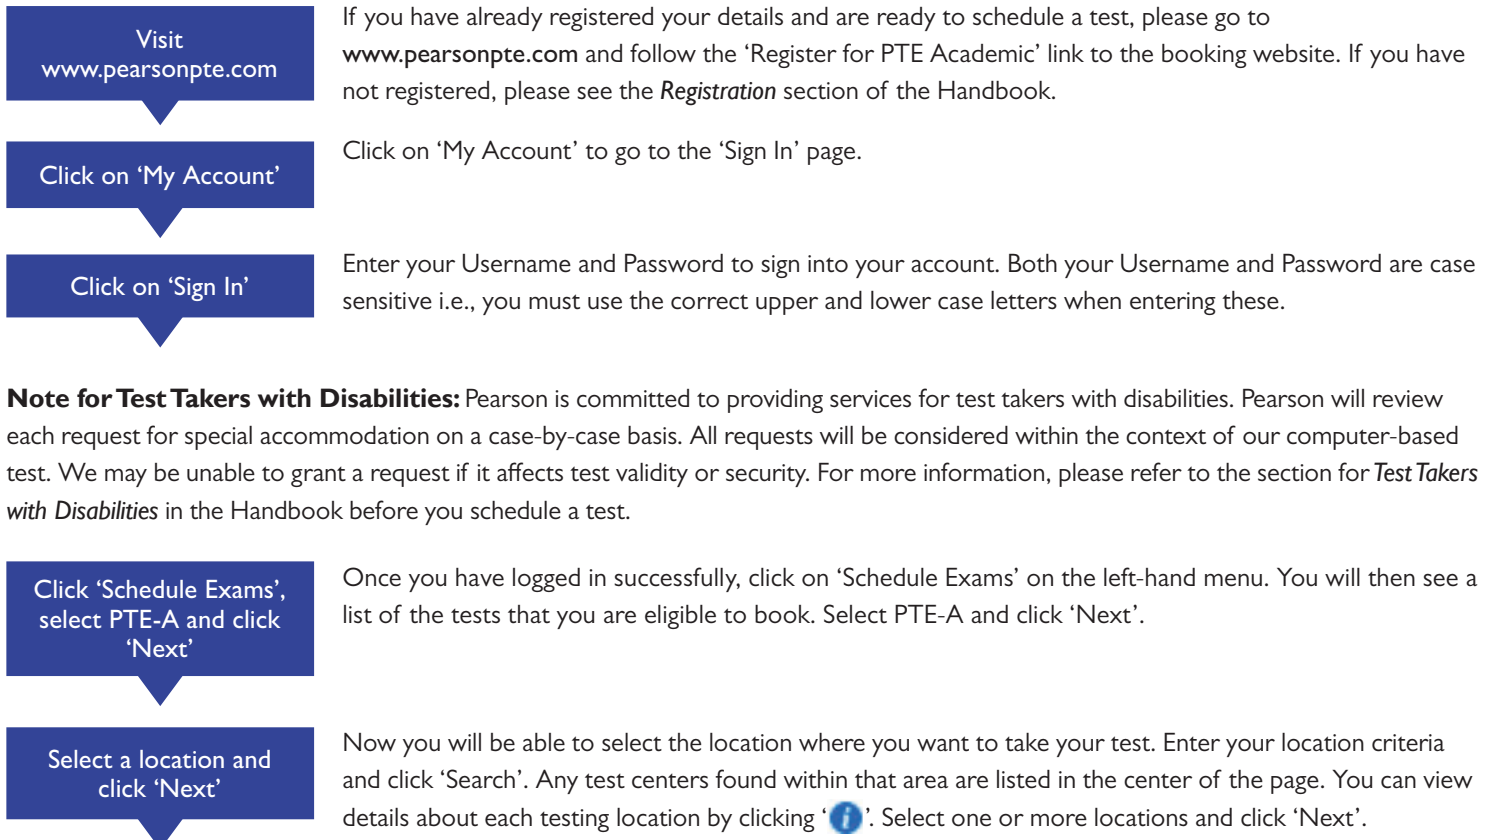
Visit www.pearsonpte.com

If you have already registered your details and are ready to schedule a test, please go to www.pearsonpte.com and follow the 'Register for PTE Academic' link to the booking website. If you have not registered, please see the Registration section of the Handbook.

Click on 'My Account'

Click on 'My Account' to go to the 'Sign In' page.

Click on 'Sign In'

Enter your Username and Password to sign into your account. Both your Username and Password are case sensitive i.e., you must use the correct upper and lower case letters when entering these.

Note for Test Takers with Disabilities: Pearson is committed to providing services for test takers with disabilities. Pearson will review each request for special accommodation on a case-by-case basis. All requests will be considered within the context of our computer-based test. We may be unable to grant a request if it affects test validity or security. For more information, please refer to the section for Test Takers with Disabilities in the Handbook before you schedule a test.

Click 'Schedule Exams', select PTE-A and click 'Next'

Once you have logged in successfully, click on 'Schedule Exams' on the left-hand menu. You will then see a list of the tests that you are eligible to book. Select PTE-A and click 'Next'.

Select a location and click 'Next'

Now you will be able to select the location where you want to take your test. Enter your location criteria and click 'Search'. Any test centers found within that area are listed in the center of the page. You can view details about each testing location by clicking 'i'. Select one or more locations and click 'Next'.